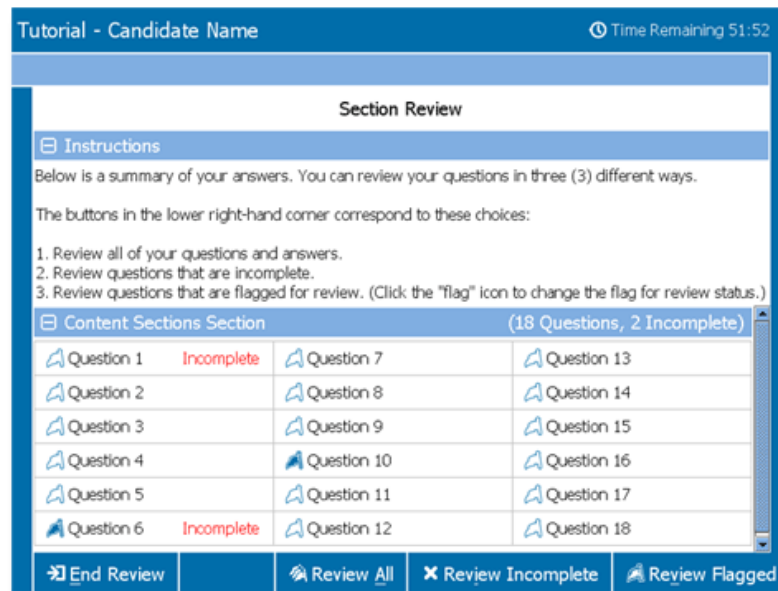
Tutorial - Candidate Name

Time Remaining 51:52

Section Review

⊟ Instructions

Below is a summary of your answers. You can review your questions in three (3) different ways.

The buttons in the lower right-hand corner correspond to these choices:

1. Review all of your questions and answers.
2. Review questions that are incomplete.
3. Review questions that are flagged for review. (Click the "flag" icon to change the flag for review status.)

⊟ Content Sections Section (18 Questions, 2 Incomplete)

| | | |
|---|---|---|
| Question 1 Incomplete | Question 7 | Question 13 |
| Question 2 | Question 8 | Question 14 |
| Question 3 | Question 9 | Question 15 |
| Question 4 | Question 10 | Question 16 |
| Question 5 | Question 11 | Question 17 |
| Question 6 Incomplete | Question 12 | Question 18 |

End Review | Review All | Review Incomplete | Review Flagged